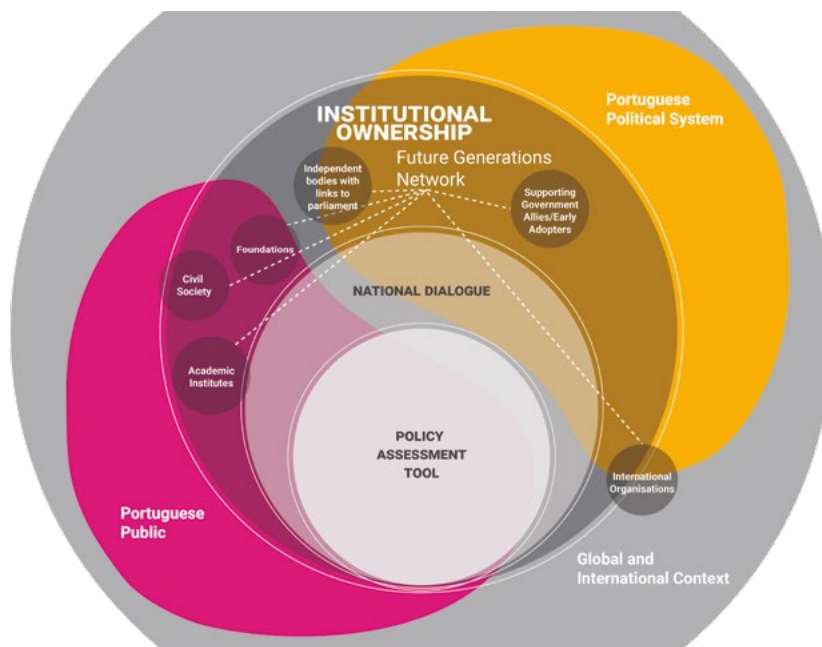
INSTITUTIONAL OWNERSHIP

Future Generations Network

Portuguese Political System

Independent bodies with links to parliament

Supporting Government Allies/Early Adopters

Foundations

Civil Society

NATIONAL DIALOGUE

Academic Institutes

POLICY ASSESSMENT TOOL

International Organisations

Portuguese Public

Global and International Context